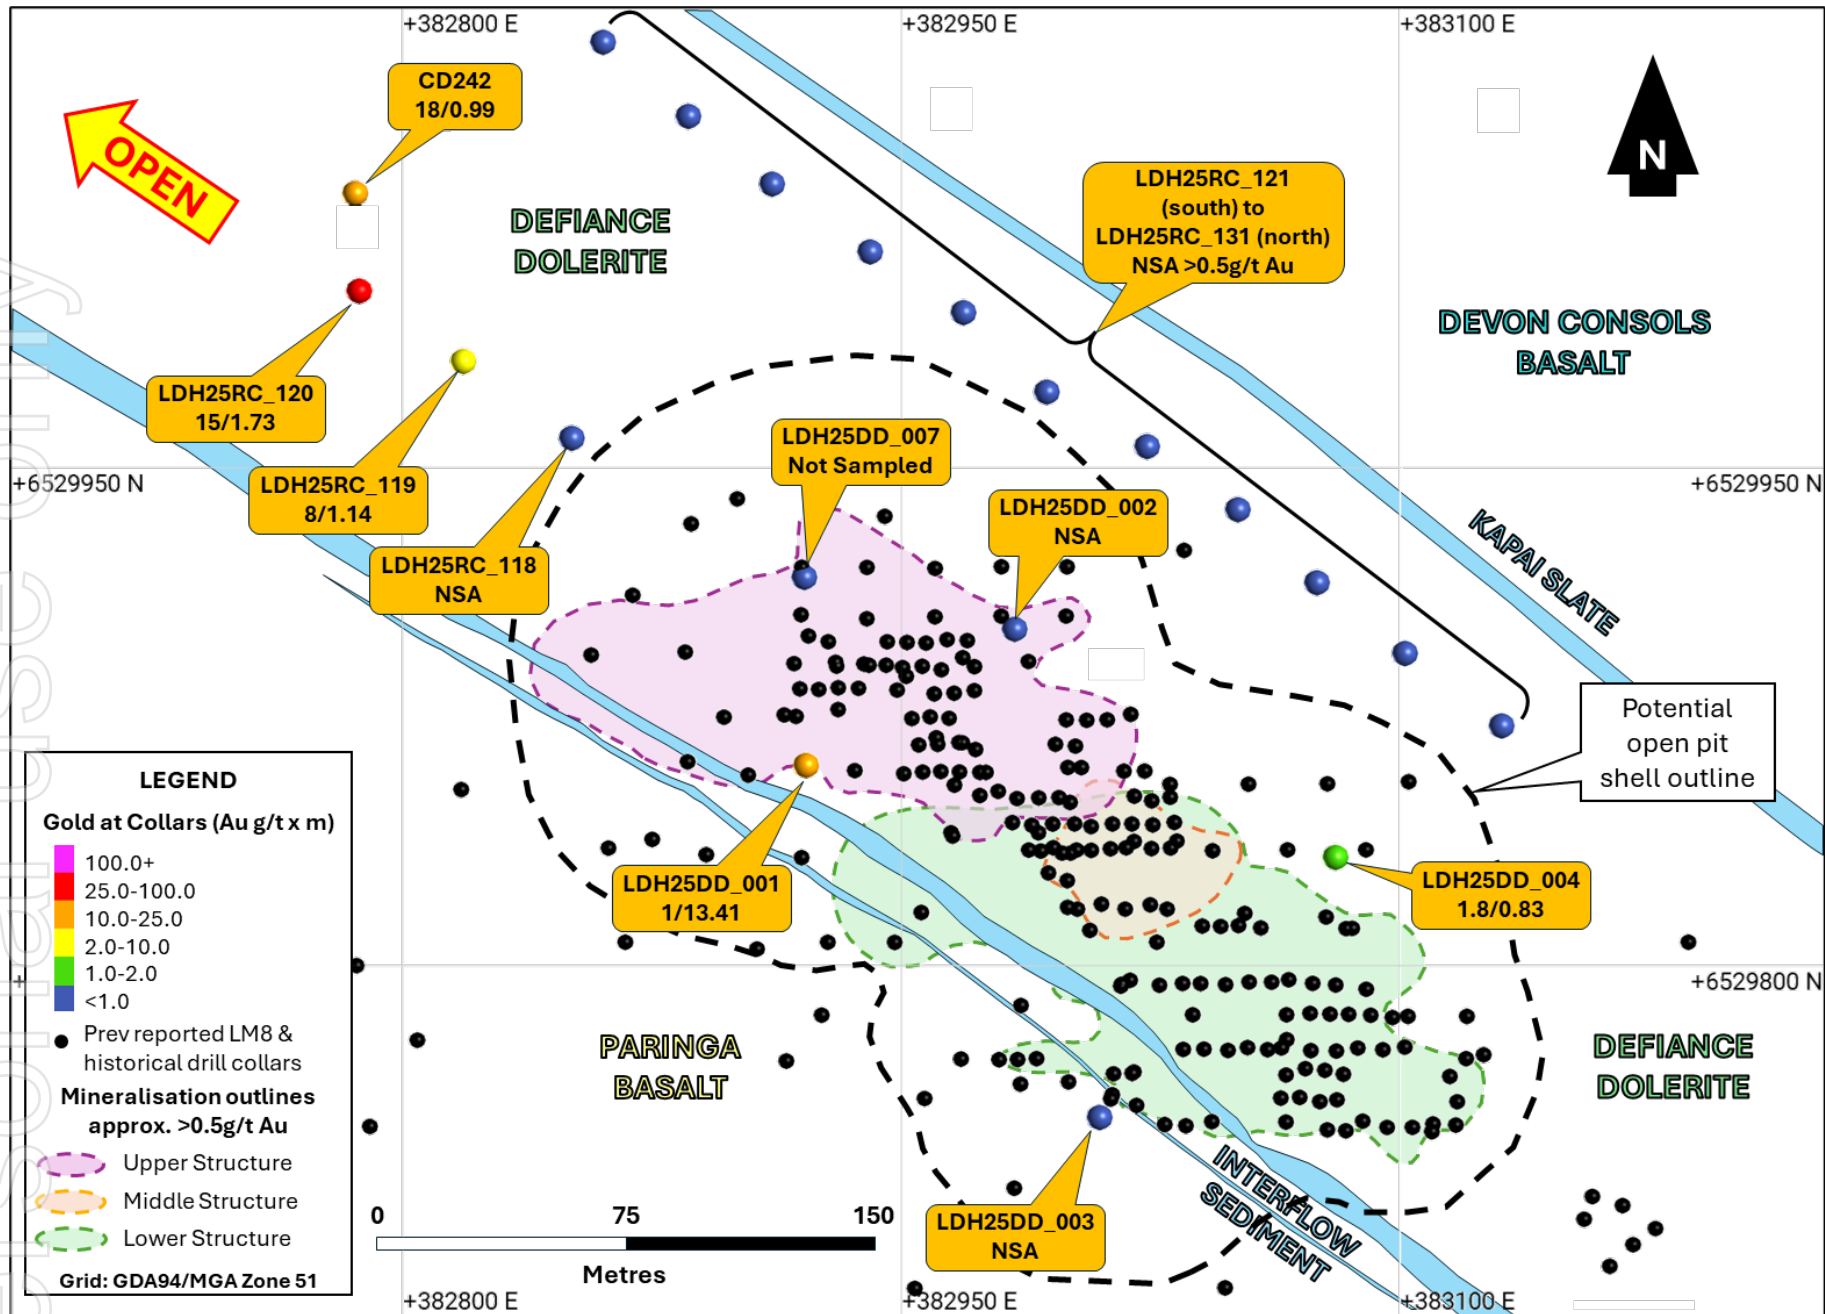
+382800 E
+382950 E
+383100 E

OPEN

CD242
18/0.99

DEFIANCE DOLERITE

LDH25RC_121 (south) to LDH25RC_131 (north) NSA >0.5g/t Au

N

DEVON CONSOLS BASALT

LDH25RC_120
15/1.73

LDH25RC_119
8/1.14

LDH25RC_118
NSA

LDH25DD_007
Not Sampled

LDH25DD_002
NSA

+6529950 N
+6529950 N

KAPAI SLATE

Potential open pit shell outline

LDH25DD_001
1/13.41

LDH25DD_004
1.8/0.83

+6529800 N

LEGEND
Gold at Collars (Au g/t x m)
100.0+
25.0-100.0
10.0-25.0
2.0-10.0
1.0-2.0
<1.0
Prev reported LM8 & historical drill collars
Mineralisation outlines approx. >0.5g/t Au
Upper Structure
Middle Structure
Lower Structure
Grid: GDA94/MGA Zone 51

PARINGA BASALT

DEFIANCE DOLERITE

INTERFLOW SEDIMENT

0
75
150
Metres

LDH25DD_003
NSA

+382800 E
+382950 E
+383100 E